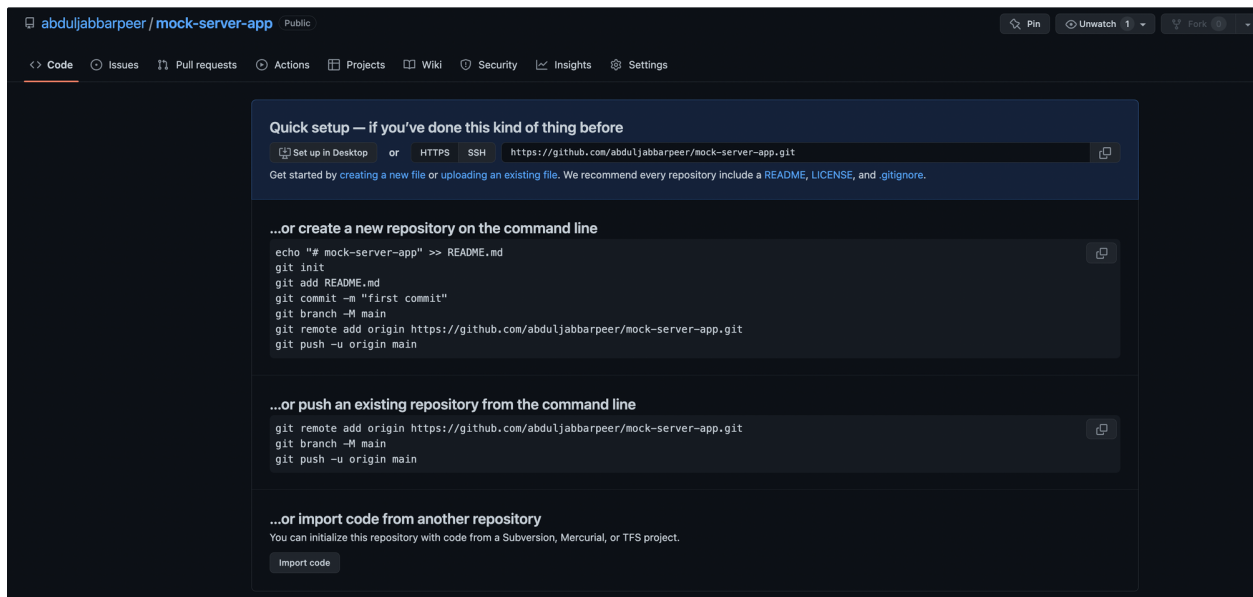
abduljabbarpeer / mock-server-app Public

Pin Unwatch 1 Fork 0

Code Issues Pull requests Actions Projects Wiki Security Insights Settings

Quick setup — if you've done this kind of thing before

Set up in Desktop or HTTPS SSH https://github.com/abduljabbarpeer/mock-server-app.git

Get started by creating a new file or uploading an existing file. We recommend every repository include a README, LICENSE, and .gitignore.

...or create a new repository on the command line

echo "# mock-server-app" >> README.md
git init
git add README.md
git commit -m "first commit"
git branch -M main
git remote add origin https://github.com/abduljabbarpeer/mock-server-app.git
git push -u origin main

...or push an existing repository from the command line

git remote add origin https://github.com/abduljabbarpeer/mock-server-app.git
git branch -M main
git push -u origin main

...or import code from another repository

You can initialize this repository with code from a Subversion, Mercurial, or TFS project.

Import code